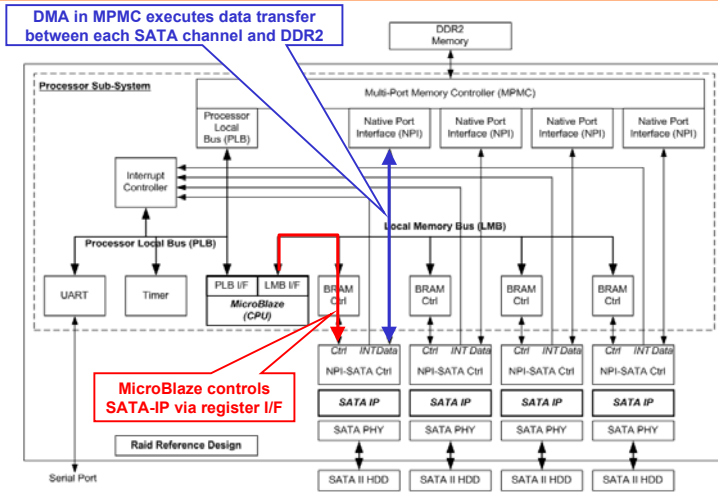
DMA in MPMC executes data transfer between each SATA channel and DDR2

DDR2 Memory

Processor Sub-System

Multi-Port Memory Controller (MPMC)

Processor Local Bus (PLB)

Native Port Interface (NPI)

Native Port Interface (NPI)

Native Port Interface (NPI)

Native Port Interface (NPI)

Interrupt Controller

Local Memory Bus (LMB)

Processor Local Bus (PLB)

UART

Timer

PLB I/F

LMB I/F

MicroBlaze (CPU)

BRAM Ctrl

BRAM Ctrl

BRAM Ctrl

BRAM Ctrl

Ctrl INT Data

NPI-SATA Ctrl

Ctrl INT Data

NPI-SATA Ctrl

Ctrl INT Data

NPI-SATA Ctrl

Ctrl INT Data

NPI-SATA Ctrl

MicroBlaze controls SATA-IP via register I/F

SATA IP

SATA IP

SATA IP

SATA IP

SATA PHY

SATA PHY

SATA PHY

SATA PHY

Raid Reference Design

Serial Port

SATA II HDD

SATA II HDD

SATA II HDD

SATA II HDD